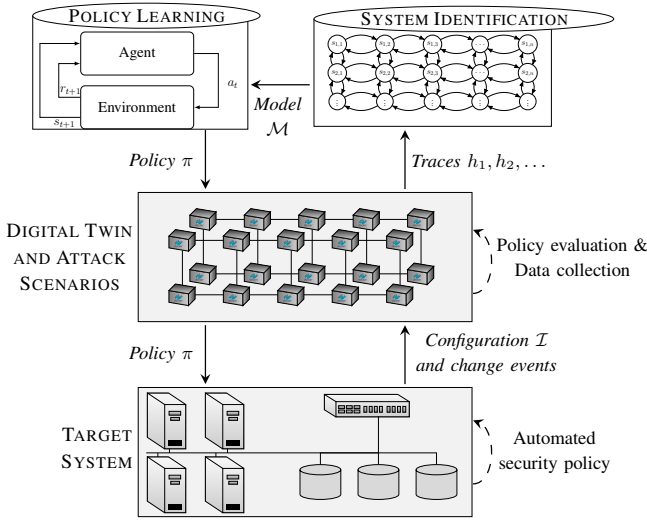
POLICY LEARNING

Agent

Environment

$a_t$

$r_{t+1}$

$s_{t+1}$

SYSTEM IDENTIFICATION

$s_{1,1}$ $s_{1,2}$ $s_{1,3}$ $\cdots$ $s_{1,n}$

$s_{2,1}$ $s_{2,2}$ $s_{2,3}$ $\cdots$ $s_{2,n}$

$\vdots$ $\vdots$ $\vdots$ $\vdots$

*Model* $\mathcal{M}$

*Policy* $\pi$

*Traces* $h_1, h_2, \ldots$

DIGITAL TWIN AND ATTACK SCENARIOS

Policy evaluation & Data collection

*Policy* $\pi$

*Configuration* $\mathcal{I}$ *and change events*

TARGET SYSTEM

Automated security policy